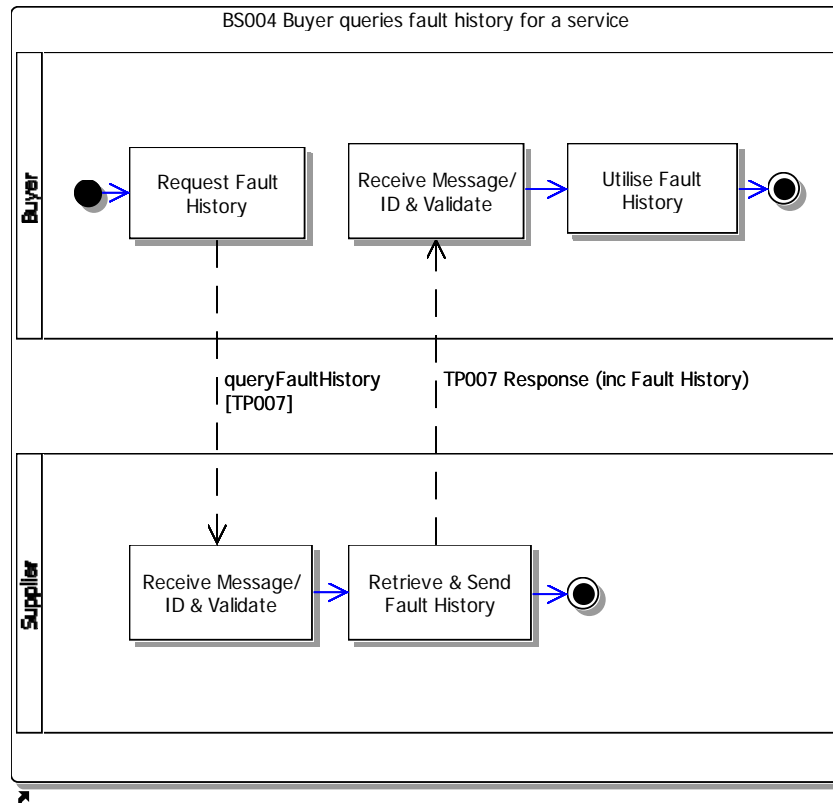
BS004 Buyer queries fault history for a service

Buyer

Request Fault History

Receive Message/ ID & Validate

Utilise Fault History

queryFaultHistory [TP007]

TP007 Response (inc Fault History)

Supplier

Receive Message/ ID & Validate

Retrieve & Send Fault History